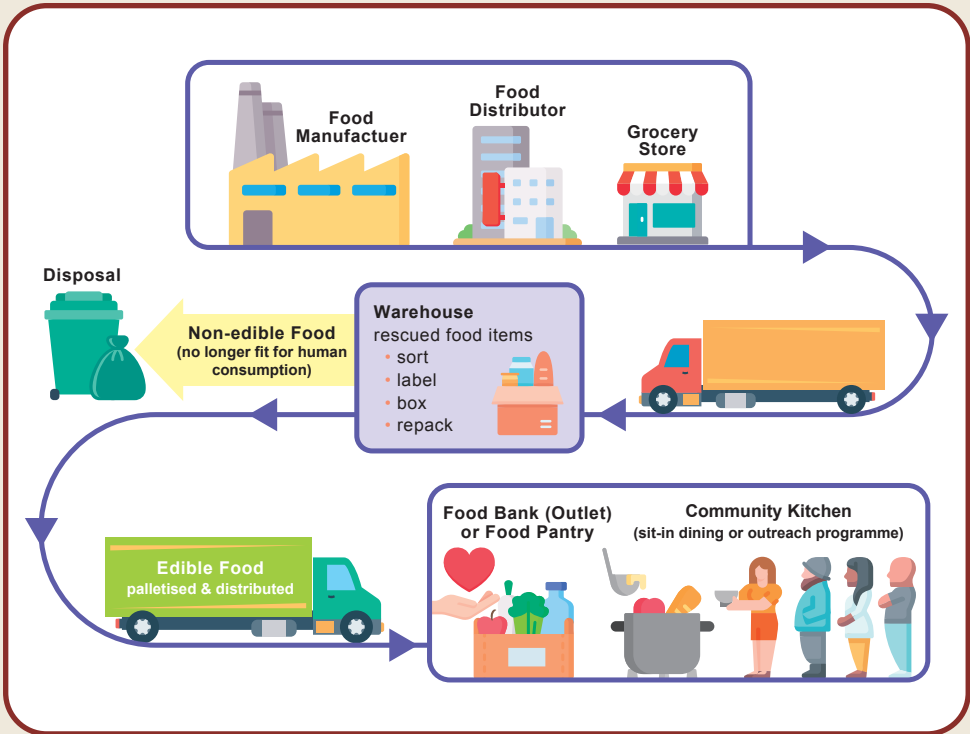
Food Manufactuer

Food Distributor

Grocery Store

Disposal

Non-edible Food
(no longer fit for human consumption)

Warehouse
rescued food items
• sort
• label
• box
• repack

Edible Food
palletised & distributed

Food Bank (Outlet) or Food Pantry

Community Kitchen
(sit-in dining or outreach programme)